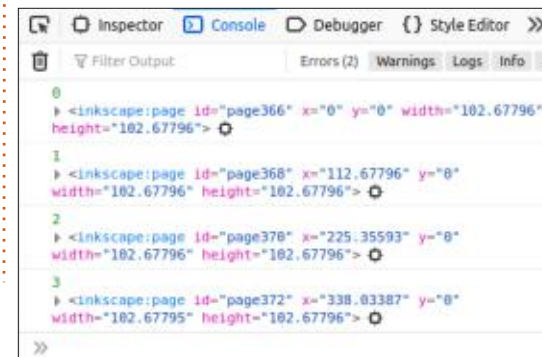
Inspector Console Debugger {} Style Editor »

Filter Output Errors (2) Warnings Logs Info

0
▸ <inkscape:page id="page366" x="0" y="0" width="102.67796" height="102.67796">

1
▸ <inkscape:page id="page368" x="112.67796" y="0" width="102.67796" height="102.67796">

2
▸ <inkscape:page id="page370" x="225.35593" y="0" width="102.67796" height="102.67796">

3
▸ <inkscape:page id="page372" x="338.03387" y="0" width="102.67795" height="102.67796">

»